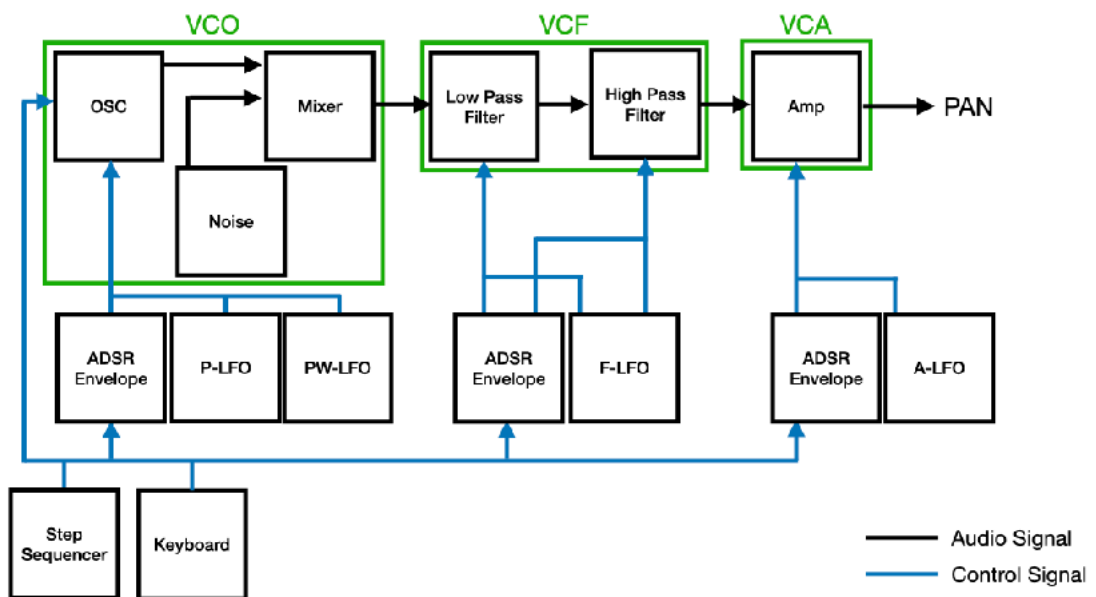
VCO

OSC

Mixer

Noise

VCF

Low Pass Filter

High Pass Filter

VCA

Amp

PAN

ADSR Envelope

P-LFO

PW-LFO

ADSR Envelope

F-LFO

ADSR Envelope

A-LFO

Step Sequencer

Keyboard

Audio Signal

Control Signal